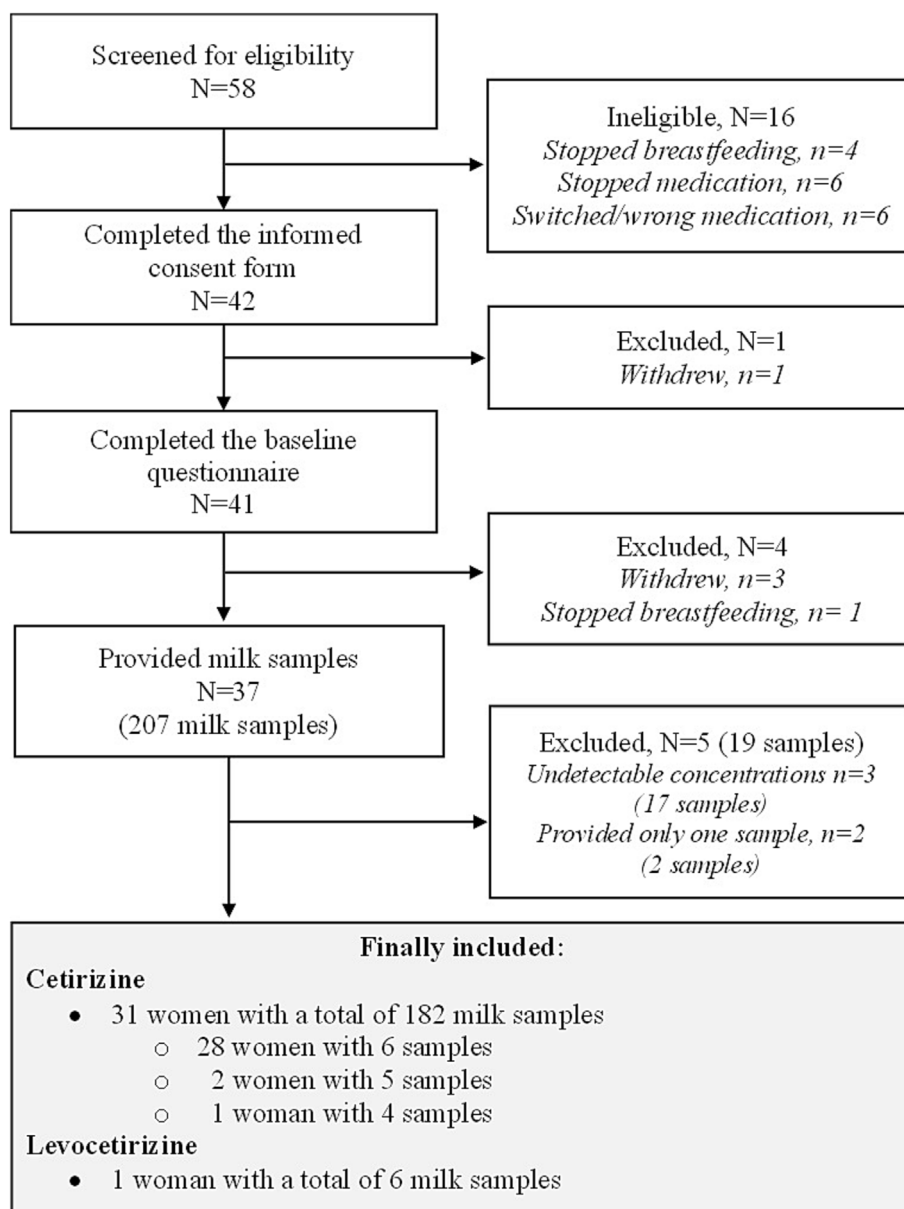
Screened for eligibility
N=58

Ineligible, N=16
*Stopped breastfeeding, n=4*
*Stopped medication, n=6*
*Switched/wrong medication, n=6*

Completed the informed consent form
N=42

Excluded, N=1
*Withdrew, n=1*

Completed the baseline questionnaire
N=41

Excluded, N=4
*Withdrew, n=3*
*Stopped breastfeeding, n= 1*

Provided milk samples
N=37
(207 milk samples)

Excluded, N=5 (19 samples)
*Undetectable concentrations n=3*
*(17 samples)*
*Provided only one sample, n=2*
*(2 samples)*

**Finally included:**
**Cetirizine**
• 31 women with a total of 182 milk samples
  ○ 28 women with 6 samples
  ○ 2 women with 5 samples
  ○ 1 woman with 4 samples
**Levocetirizine**
• 1 woman with a total of 6 milk samples